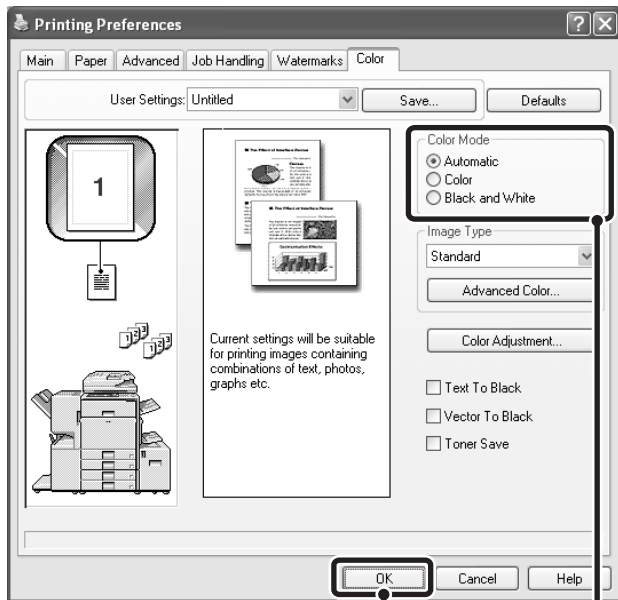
Printing Preferences

?X

Main | Paper | Advanced | Job Handling | Watermarks | Color

User Settings: Untitled

Save...

Defaults

1

Current settings will be suitable for printing images containing combinations of text, photos, graphs etc.

Color Mode

Automatic

Color

Black and White

Image Type

Standard

Advanced Color...

Color Adjustment...

Text To Black

Vector To Black

Toner Save

OK

Cancel

Help